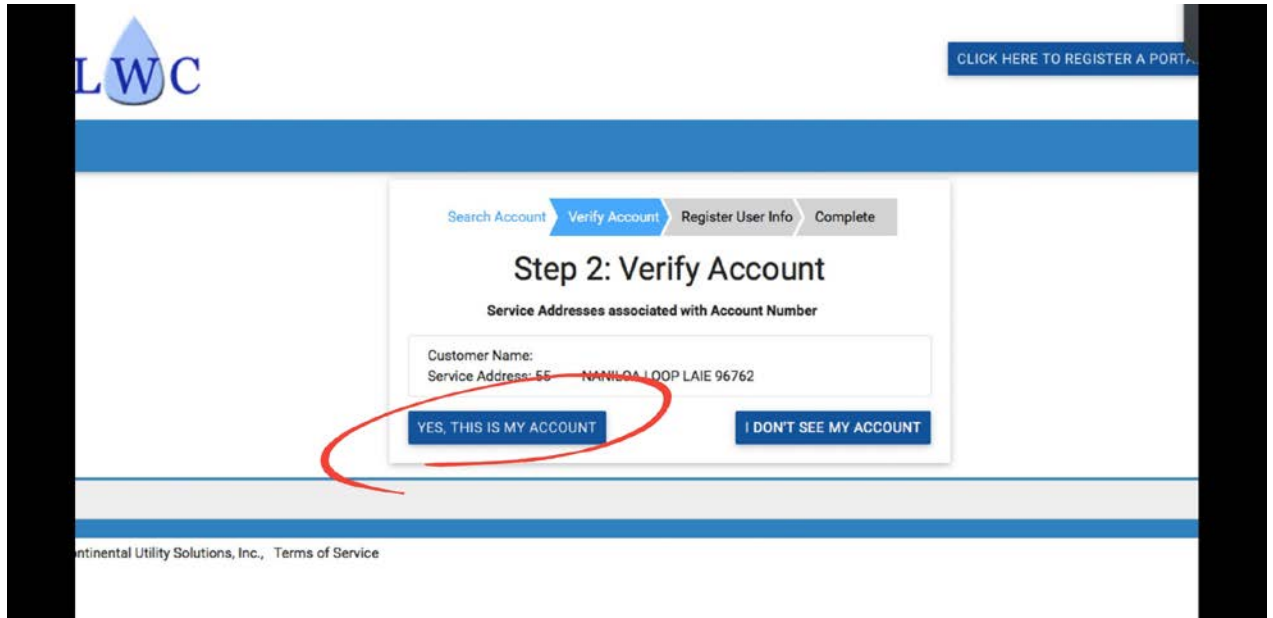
LWC

CLICK HERE TO REGISTER A PORTA

Search Account
Verify Account
Register User Info
Complete

Step 2: Verify Account

Service Addresses associated with Account Number

Customer Name:
Service Address: 55 NANILOA LOOP LAIE 96762

YES, THIS IS MY ACCOUNT

I DON'T SEE MY ACCOUNT

ntinental Utility Solutions, Inc., Terms of Service